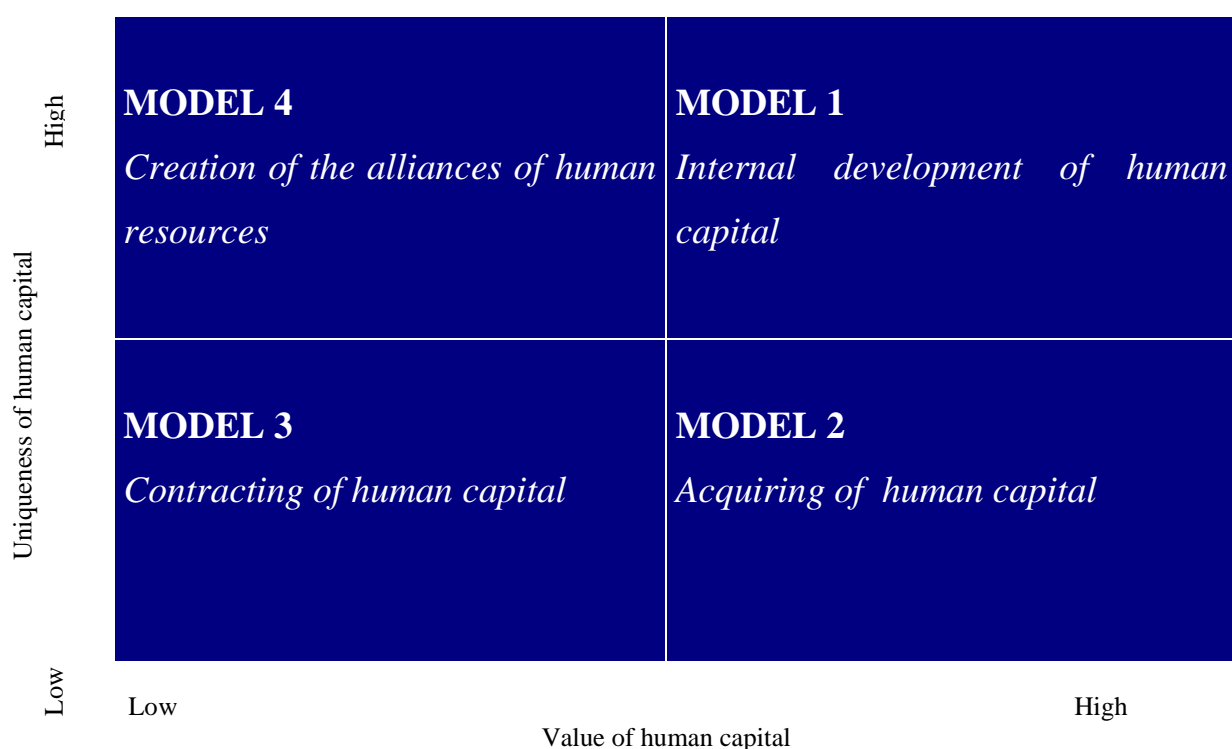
High

Uniqueness of human capital

Low

MODEL 4
Creation of the alliances of human resources

MODEL 1
Internal development of human capital

MODEL 3
Contracting of human capital

MODEL 2
Acquiring of human capital

Low

High

Value of human capital